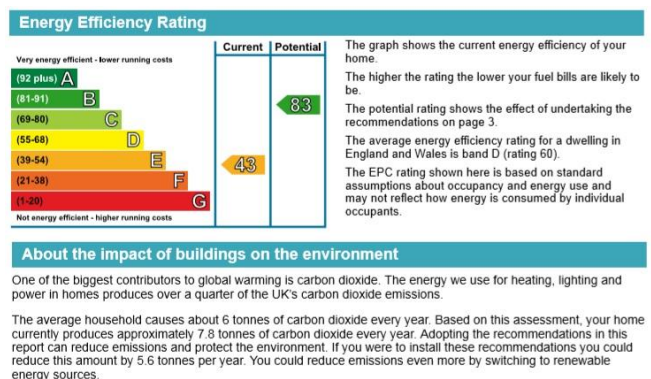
Energy Efficiency Rating

| | Current | Potential |
|---|---|---|
| Very energy efficient - lower running costs | | |
| (92 plus) A | | |
| (81-91) B | | 83 |
| (69-80) C | | |
| (55-68) D | | |
| (39-54) E | 43 | |
| (21-38) F | | |
| (1-20) G | | |
| Not energy efficient - higher running costs | | |

The graph shows the current energy efficiency of your home.

The higher the rating the lower your fuel bills are likely to be.

The potential rating shows the effect of undertaking the recommendations on page 3.

The average energy efficiency rating for a dwelling in England and Wales is band D (rating 60).

The EPC rating shown here is based on standard assumptions about occupancy and energy use and may not reflect how energy is consumed by individual occupants.

About the impact of buildings on the environment

One of the biggest contributors to global warming is carbon dioxide. The energy we use for heating, lighting and power in homes produces over a quarter of the UK's carbon dioxide emissions.

The average household causes about 6 tonnes of carbon dioxide every year. Based on this assessment, your home currently produces approximately 7.8 tonnes of carbon dioxide every year. Adopting the recommendations in this report can reduce emissions and protect the environment. If you were to install these recommendations you could reduce this amount by 5.6 tonnes per year. You could reduce emissions even more by switching to renewable energy sources.